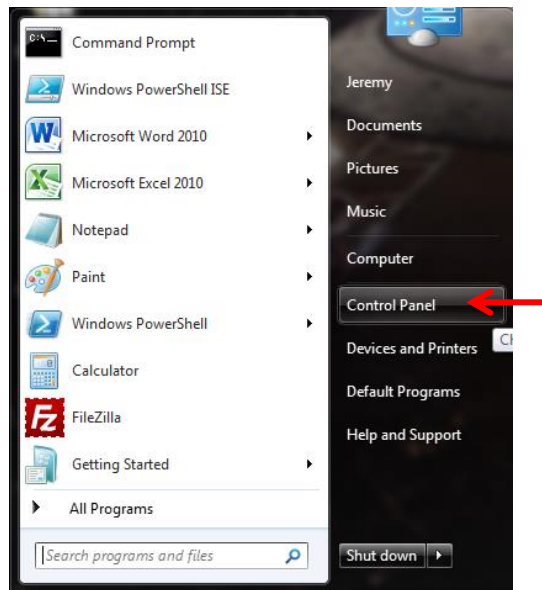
Command Prompt
Windows PowerShell ISE
Microsoft Word 2010
Microsoft Excel 2010
Notepad
Paint
Windows PowerShell
Calculator
FileZilla
Getting Started
All Programs
Search programs and files

Jeremy
Documents
Pictures
Music
Computer
Control Panel
Devices and Printers
Default Programs
Help and Support
Shut down